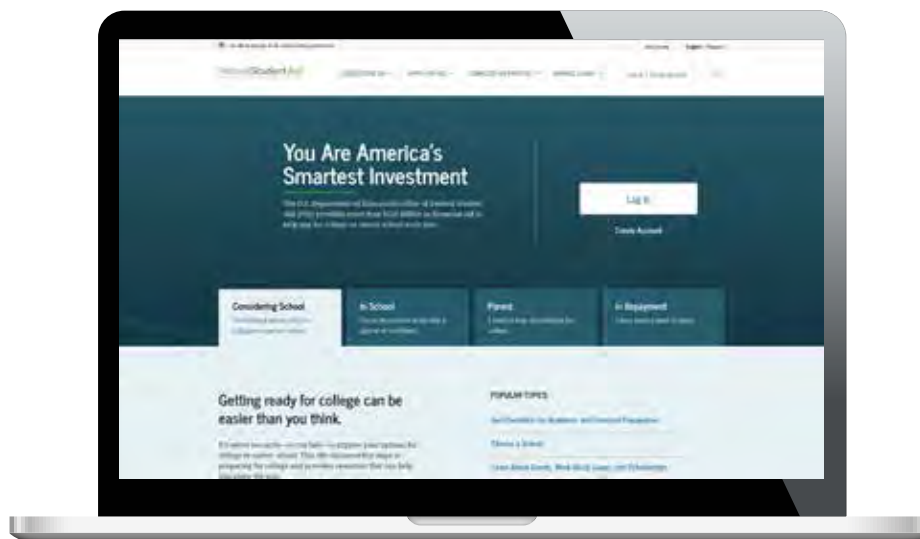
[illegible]

FederalStudentAid

You Are America's Smartest Investment

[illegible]

Log In

Create Account

Considering School

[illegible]

In School

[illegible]

Parent

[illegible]

In Repayment

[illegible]

Getting ready for college can be easier than you think.

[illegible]

POPULAR TOPICS

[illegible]

Choose a School

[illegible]